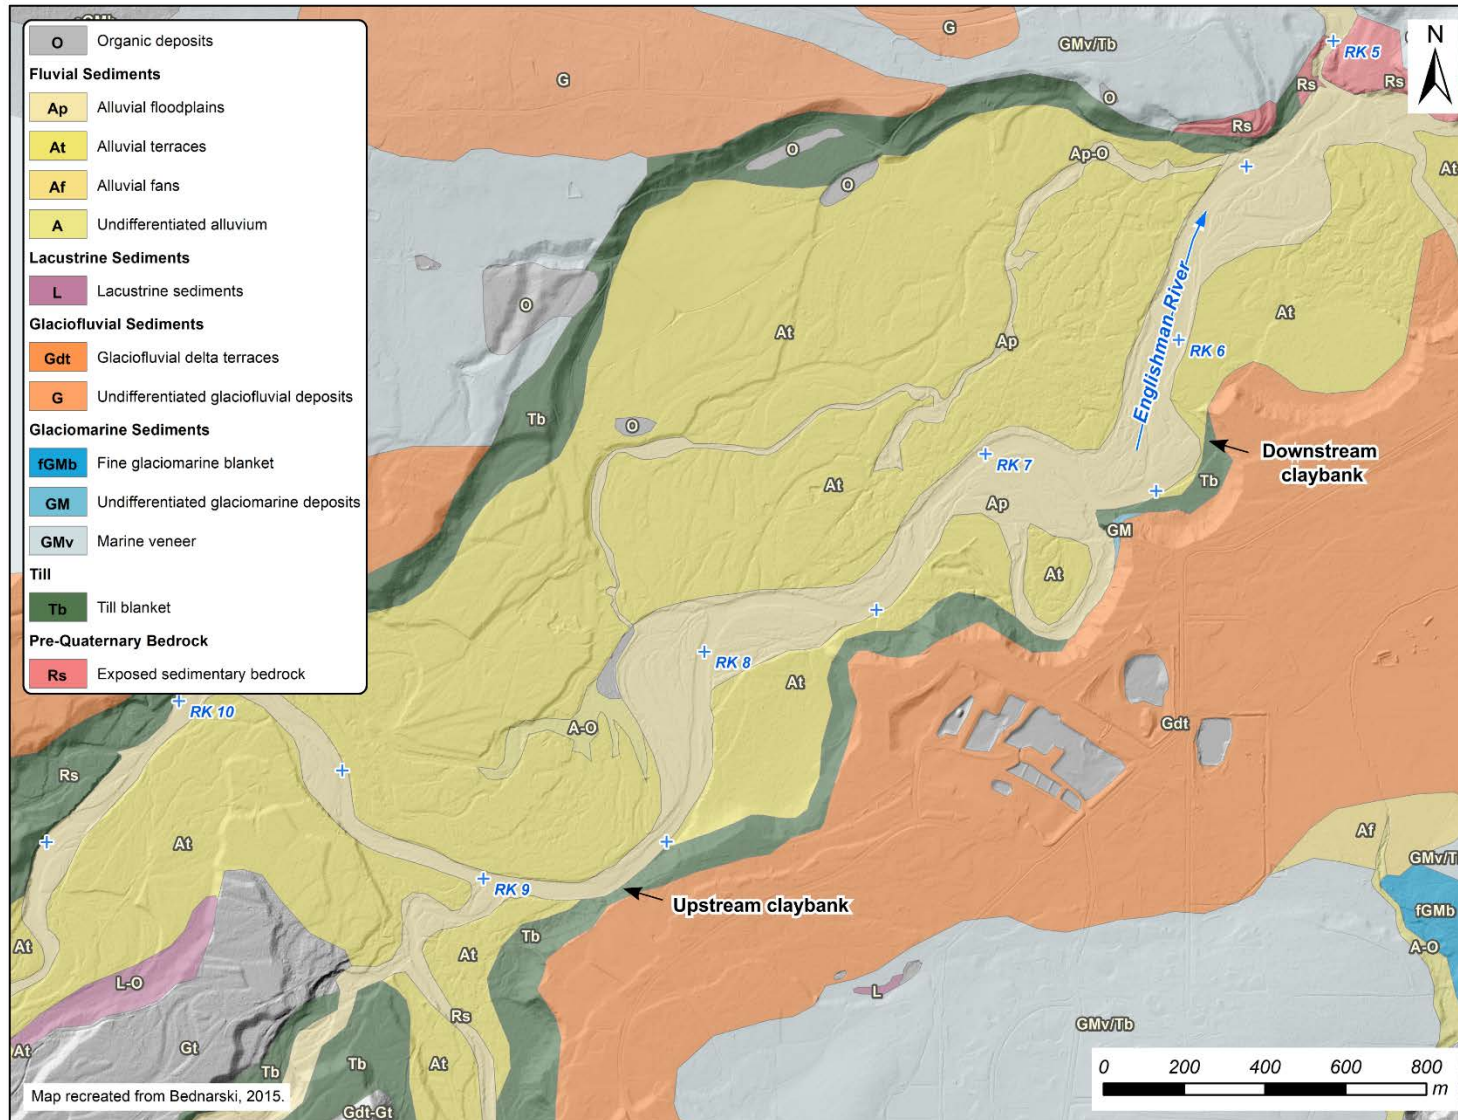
O Organic deposits
Fluvial Sediments
Ap Alluvial floodplains
At Alluvial terraces
Af Alluvial fans
A Undifferentiated alluvium
Lacustrine Sediments
L Lacustrine sediments
Glaciofluvial Sediments
Gdt Glaciofluvial delta terraces
G Undifferentiated glaciofluvial deposits
Glaciomarine Sediments
fGMb Fine glaciomarine blanket
GM Undifferentiated glaciomarine deposits
GMv Marine veneer
Till
Tb Till blanket
Pre-Quaternary Bedrock
Rs Exposed sedimentary bedrock

N

G
GMv/Tb
RK 5
Rs
Rs
Rs
O
O
O
Ap-O
At
G
O
At
Ap
Englishman River
RK 6
At
Tb
O
RK 7
Downstream claybank
At
Tb
Ap
GM
At
RK 8
At
Gdt
RK 10
A-O
Rs
Af
At
GMv/T
RK 9
Upstream claybank
fGMb
Tb
A-O
At
At
L-O
L
Rs
GMv/Tb
At
Gt
Tb
Tb
At
Map recreated from Bednarski, 2015.
Gdt-Gt
0 200 400 600 800
m